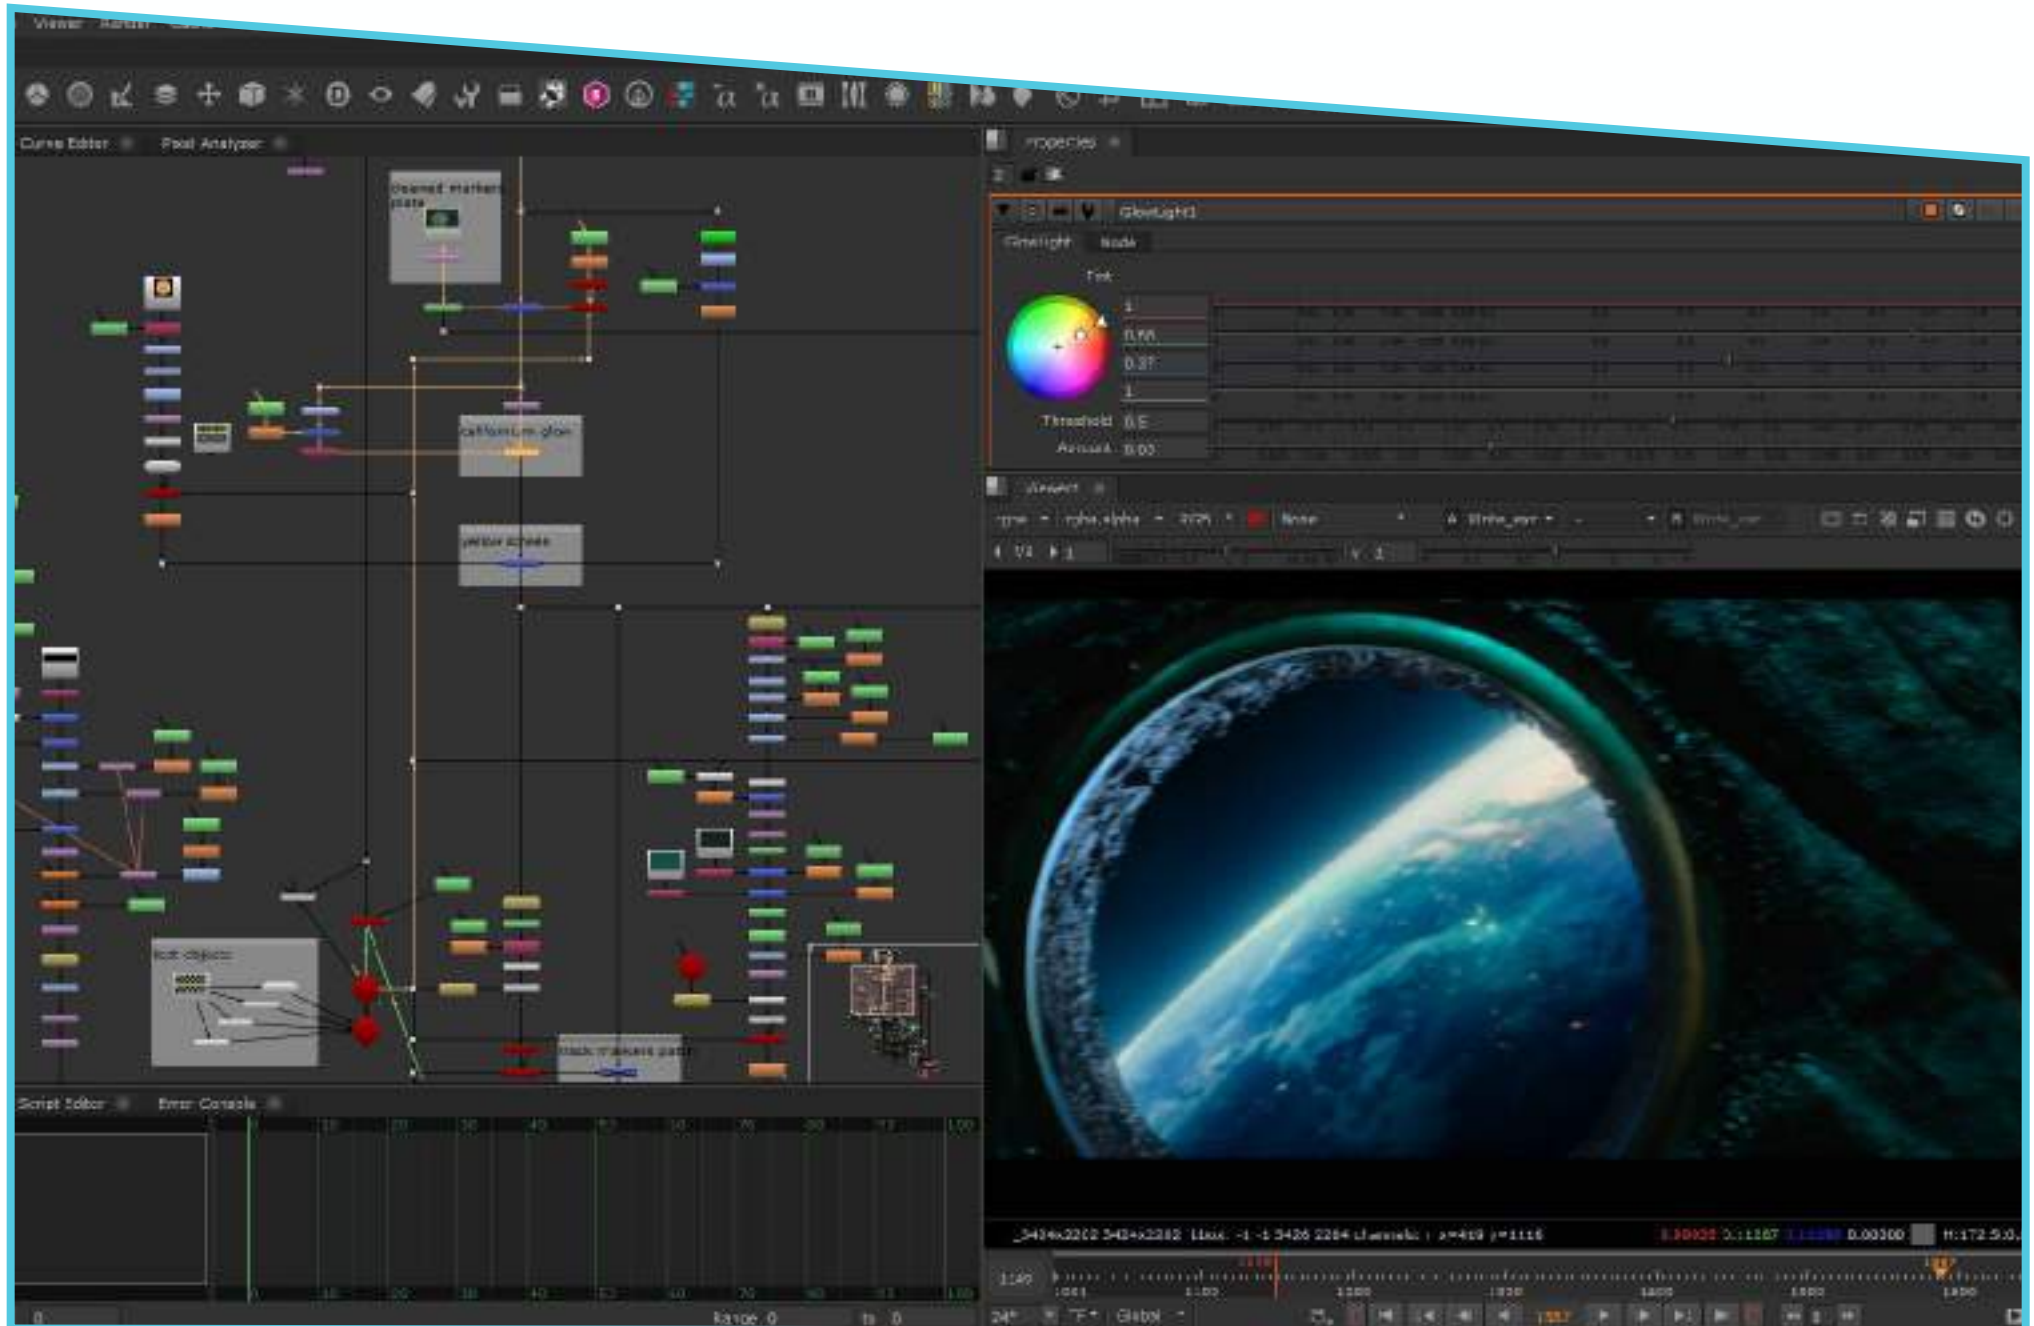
Viewer Render

Curve Editor Pixel Analyzer

cleaned markers plate

california glow

yellow screen

Properties

GlowLight1

Glowlight Node

Tint

1

0.66

0.37

1

Threshold 0.5

Amount 0.00

Viewer1

rgba rgba.alpha None

Script Editor Error Console

Range 0 to 0

Global

24*